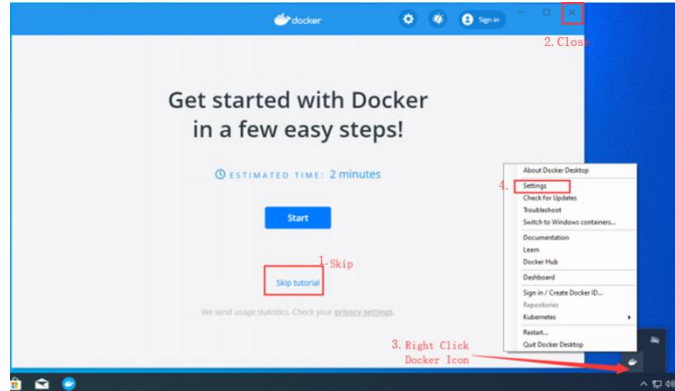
docker

Sign in

2. Close

Get started with Docker in a few easy steps!

ESTIMATED TIME: 2 minutes

Start

1. Skip

Skip tutorial

We send usage statistics. Check your privacy settings.

About Docker Desktop

4.

Settings

Check for Updates

Troubleshoot

Switch to Windows containers...

Documentation

Learn

Docker Hub

Dashboard

Sign in / Create Docker ID...

Repositories

Kubernetes

Restart...

Quit Docker Desktop

3. Right Click Docker Icon